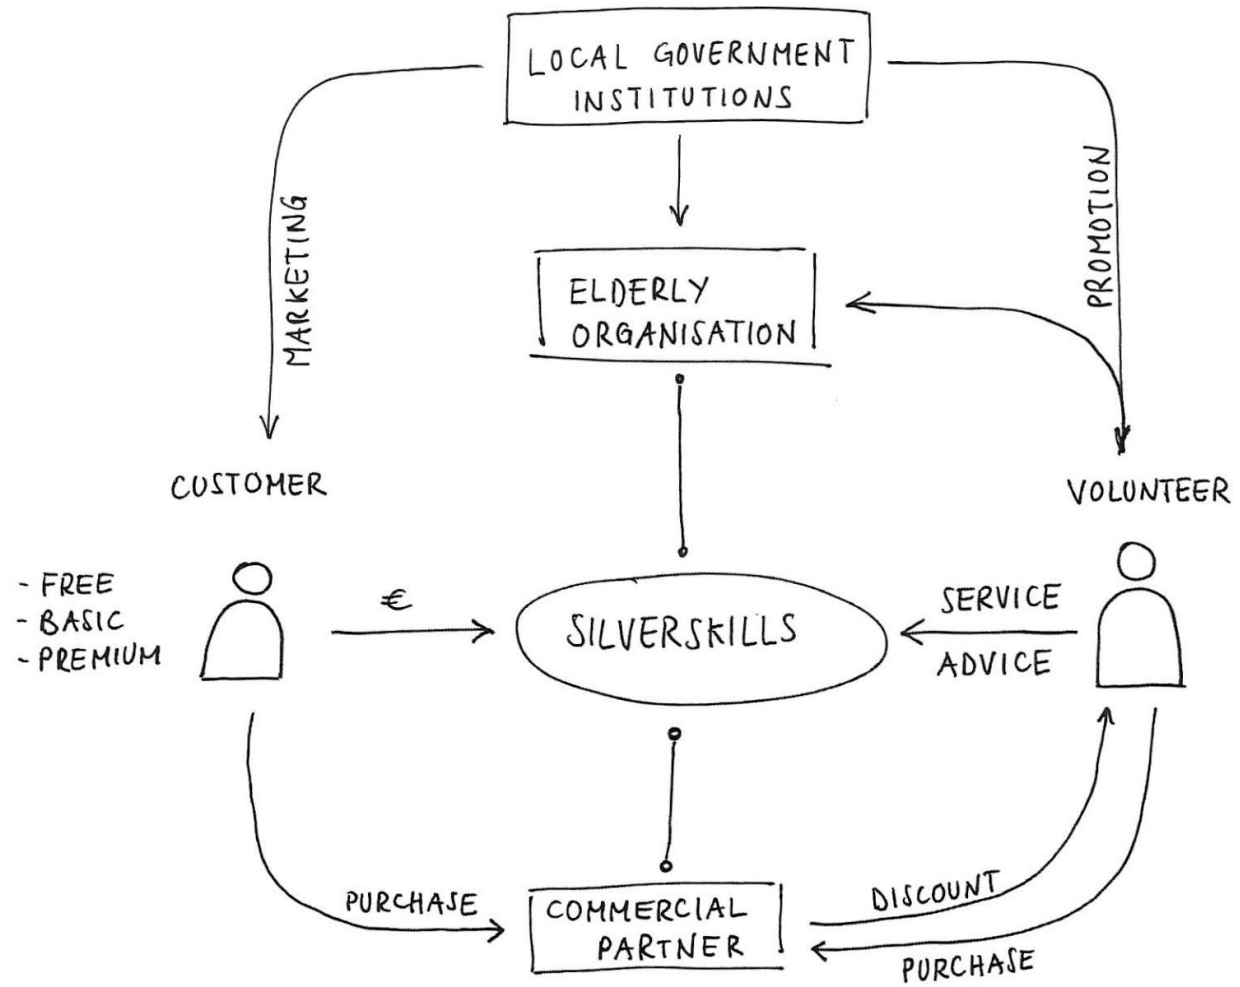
LOCAL GOVERNMENT INSTITUTIONS

MARKETING

PROMOTION

ELDERLY ORGANISATION

CUSTOMER

VOLUNTEER

- FREE
- BASIC
- PREMIUM

€

SILVERSKILLS

SERVICE

ADVICE

PURCHASE

COMMERCIAL PARTNER

DISCOUNT

PURCHASE